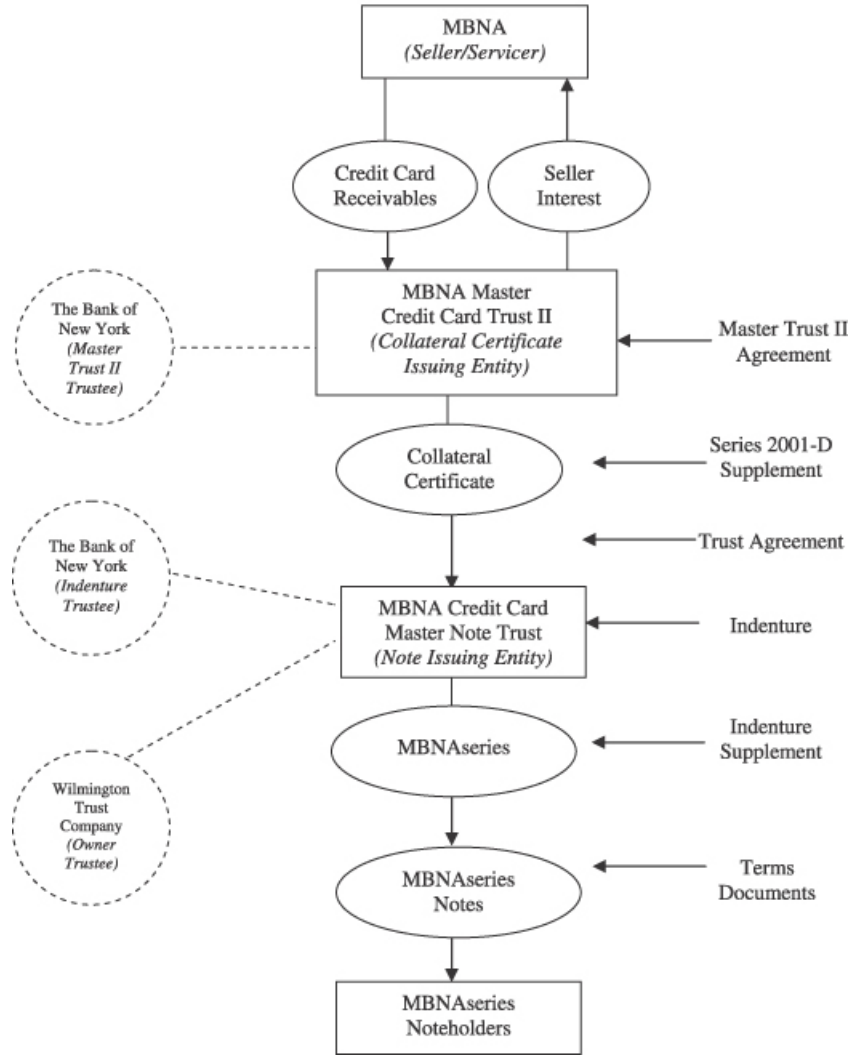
MBNA
(Seller/Servicer)

Credit Card Receivables

Seller Interest

The Bank of New York (Master Trust II Trustee)

MBNA Master Credit Card Trust II (Collateral Certificate Issuing Entity)

Master Trust II Agreement

Collateral Certificate

Series 2001-D Supplement

Trust Agreement

The Bank of New York (Indenture Trustee)

MBNA Credit Card Master Note Trust (Note Issuing Entity)

Indenture

MBNAseries

Indenture Supplement

Wilmington Trust Company (Owner Trustee)

MBNAseries Notes

Terms Documents

MBNAseries Noteholders